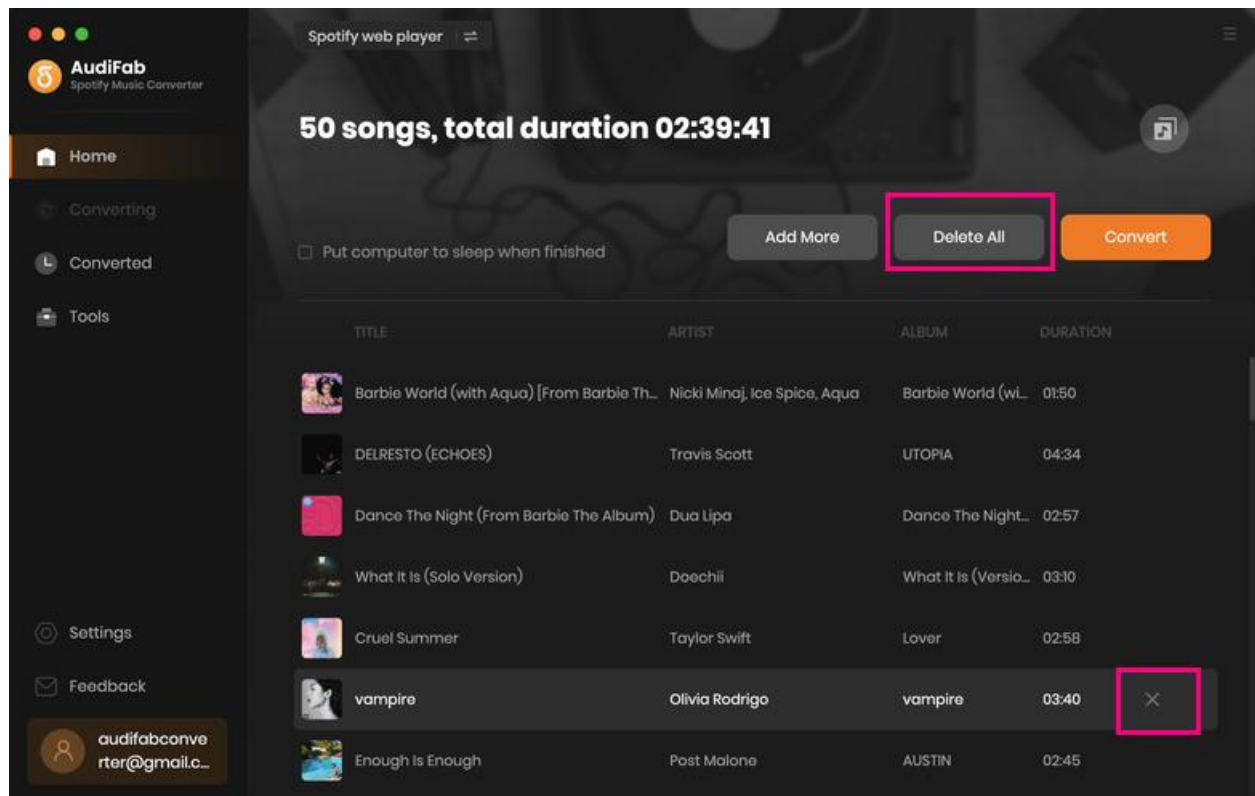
AudiFab
Spotify Music Converter

Home
Converting
Converted
Tools

Settings
Feedback
audifabconverter@gmail.c...

Spotify web player

50 songs, total duration 02:39:41

Put computer to sleep when finished

Add More
Delete All
Convert

| TITLE | ARTIST | ALBUM | DURATION |
|---|---|---|---|
| Barbie World (with Aqua) [From Barbie Th... | Nicki Minaj, Ice Spice, Aqua | Barbie World (wi... | 01:50 |
| DELRESTO (ECHOES) | Travis Scott | UTOPIA | 04:34 |
| Dance The Night (From Barbie The Album) | Dua Lipa | Dance The Night... | 02:57 |
| What It Is (Solo Version) | Doechii | What It Is (Versio... | 03:10 |
| Cruel Summer | Taylor Swift | Lover | 02:58 |
| vampire | Olivia Rodrigo | vampire | 03:40 |
| Enough Is Enough | Post Malone | AUSTIN | 02:45 |